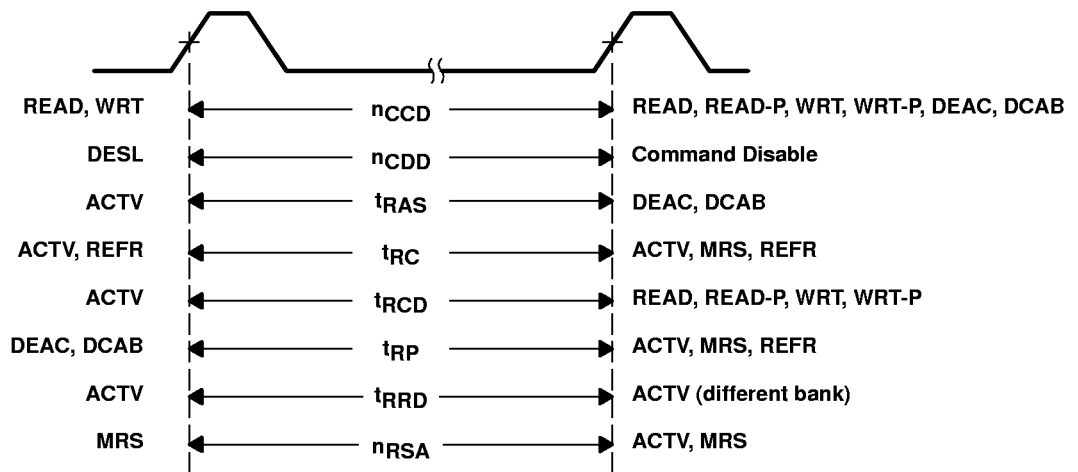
| | | |
|---|---|---|
| READ, WRT | $n_{CCD}$ | READ, READ-P, WRT, WRT-P, DEAC, DCAB |
| DESL | $n_{CDD}$ | Command Disable |
| ACTV | $t_{RAS}$ | DEAC, DCAB |
| ACTV, REFR | $t_{RC}$ | ACTV, MRS, REFR |
| ACTV | $t_{RCD}$ | READ, READ-P, WRT, WRT-P |
| DEAC, DCAB | $t_{RP}$ | ACTV, MRS, REFR |
| ACTV | $t_{RRD}$ | ACTV (different bank) |
| MRS | $n_{RSA}$ | ACTV, MRS |